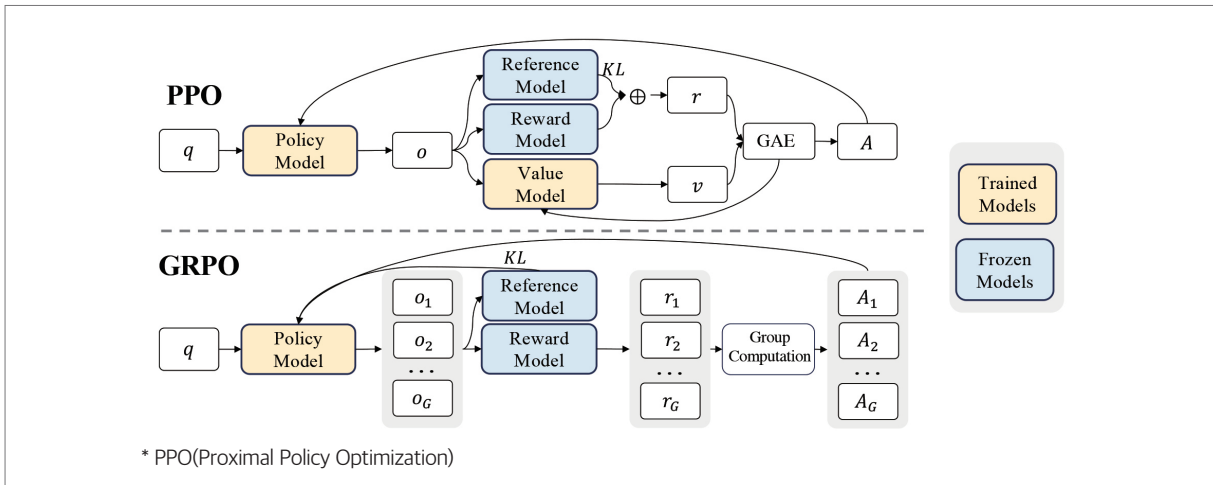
PPO

$q$

Policy Model

$o$

Reference Model

$KL$

Reward Model

Value Model

$\oplus$

$r$

$v$

GAE

$A$

Trained Models

Frozen Models

GRPO

$KL$

$q$

Policy Model

$o_1$

$o_2$

...

$o_G$

Reference Model

Reward Model

$r_1$

$r_2$

...

$r_G$

Group Computation

$A_1$

$A_2$

...

$A_G$

* PPO(Proximal Policy Optimization)